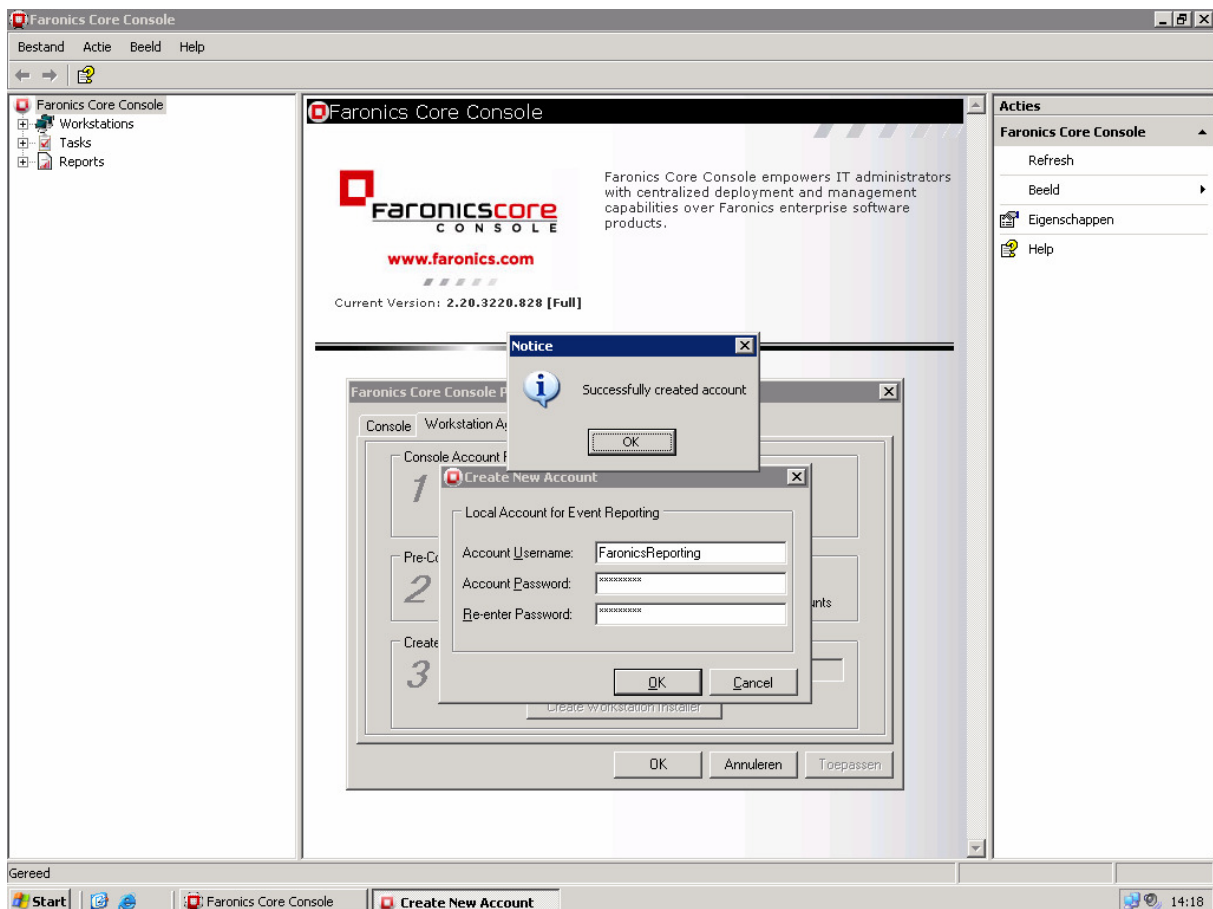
Faronics Core Console

Bestand Actie Beeld Help

Faronics Core Console
Workstations
Tasks
Reports

Faronics Core Console

FaronicsCORE CONSOLE

www.faronics.com

Current Version: 2.20.3220.828 [Full]

Faronics Core Console empowers IT administrators with centralized deployment and management capabilities over Faronics enterprise software products.

Faronics Core Console P

Console Workstation A

Console Account F
1

Pre-Co
2
unts

Create
3

Create Workstation Installer

OK Annuleren Toepassen

Notice

Successfully created account

OK

Create New Account

Local Account for Event Reporting

Account Username: FaronicsReporting
Account Password: *********
Re-enter Password: *********

OK Cancel

Acties
Faronics Core Console
Refresh
Beeld
Eigenschappen
Help

Gereed

Start Faronics Core Console Create New Account 14:18